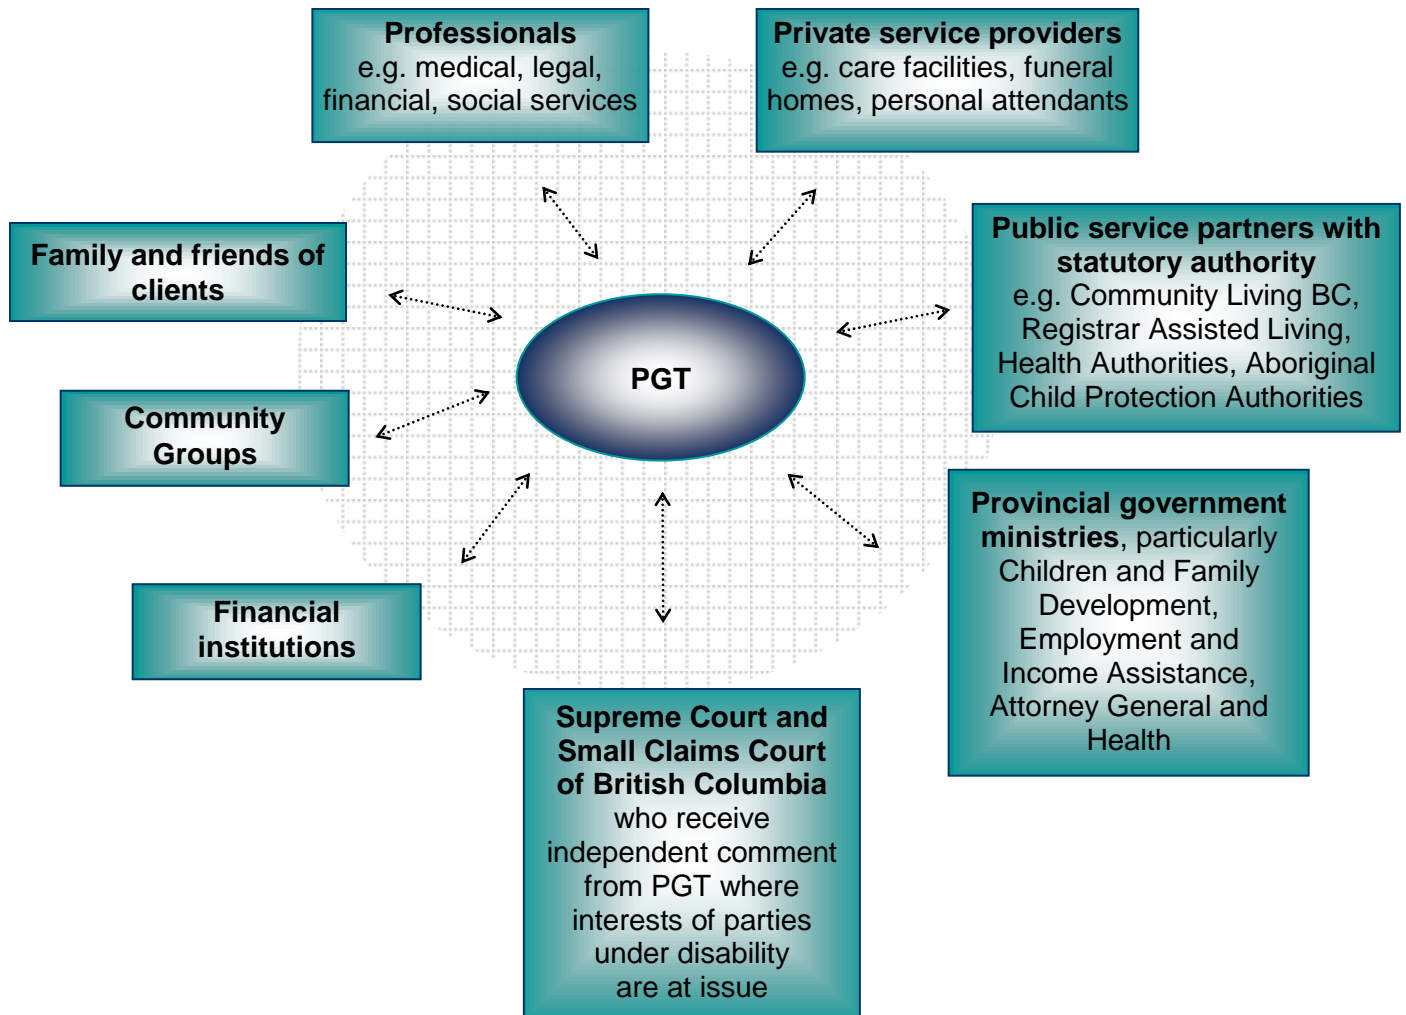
Professionals
e.g. medical, legal, financial, social services

Private service providers
e.g. care facilities, funeral homes, personal attendants

Family and friends of clients

Public service partners with statutory authority
e.g. Community Living BC, Registrar Assisted Living, Health Authorities, Aboriginal Child Protection Authorities

PGT

Community Groups

Provincial government ministries, particularly Children and Family Development, Employment and Income Assistance, Attorney General and Health

Financial institutions

Supreme Court and Small Claims Court of British Columbia who receive independent comment from PGT where interests of parties under disability are at issue